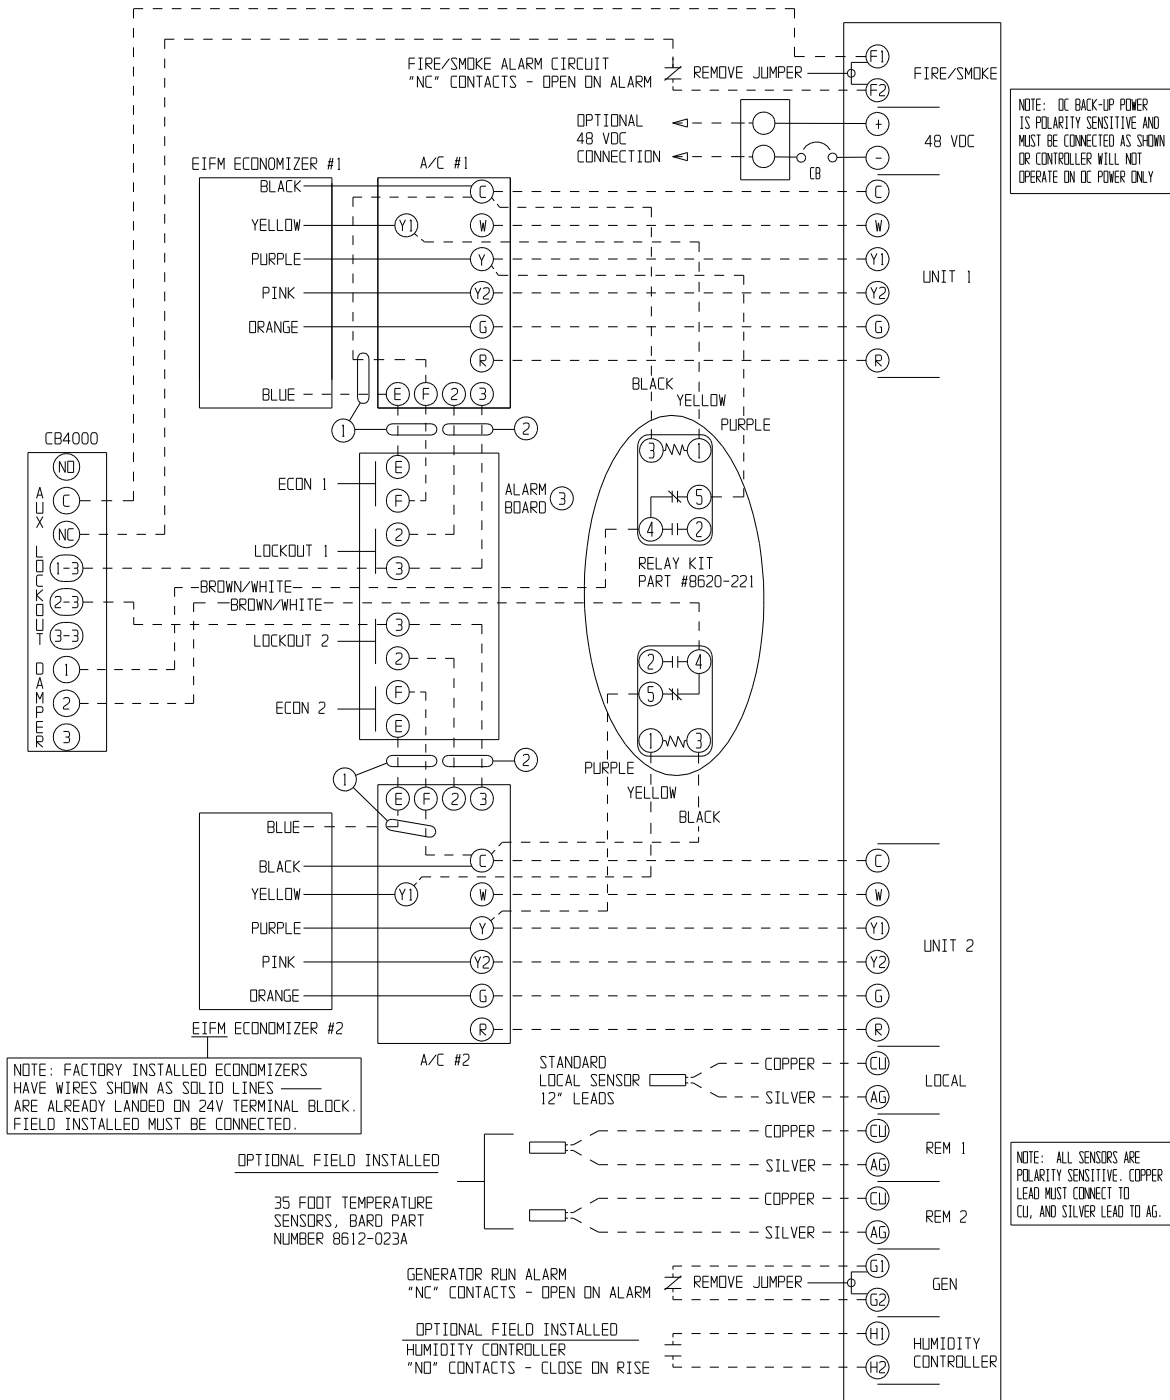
FIRE/SMOKE ALARM CIRCUIT
"NC" CONTACTS - OPEN ON ALARM
REMOVE JUMPER
F1
F2
FIRE/SMOKE

NOTE: DC BACK-UP POWER IS POLARITY SENSITIVE AND MUST BE CONNECTED AS SHOWN OR CONTROLLER WILL NOT OPERATE ON DC POWER ONLY

OPTIONAL
48 VDC
CONNECTION
CB
+
-
48 VDC

EIFM ECONOMIZER #1
A/C #1
BLACK
YELLOW
PURPLE
PINK
ORANGE
BLUE
C
W
Y1
Y
Y2
G
R
E F 2 3
C
W
Y1
Y2
G
R
UNIT 1

1
2

CB4000
AUX LOCKOUT DAMPER
NO
C
NC
1-3
2-3
3-3
1
2
3

ECON 1
E
F
ALARM BOARD 3
LOCKOUT 1
2
3
BROWN/WHITE
BROWN/WHITE
LOCKOUT 2
3
2
ECON 2
F
E

BLACK
YELLOW
PURPLE
3 1
5
4 2
RELAY KIT
PART #8620-221
2 4
5
1 3
PURPLE
YELLOW
BLACK

1
2
E F 2 3
BLUE
BLACK
YELLOW
PURPLE
PINK
ORANGE
Y1
C
W
Y
Y2
G
R
EIFM ECONOMIZER #2
A/C #2
C
W
Y1
Y2
G
R
UNIT 2

NOTE: FACTORY INSTALLED ECONOMIZERS HAVE WIRES SHOWN AS SOLID LINES ——— ARE ALREADY LANDED ON 24V TERMINAL BLOCK. FIELD INSTALLED MUST BE CONNECTED.

STANDARD
LOCAL SENSOR
12" LEADS
COPPER
SILVER
CU
AG
LOCAL

OPTIONAL FIELD INSTALLED
35 FOOT TEMPERATURE SENSORS, BARD PART NUMBER 8612-023A
COPPER
SILVER
CU
AG
REM 1
COPPER
SILVER
CU
AG
REM 2

NOTE: ALL SENSORS ARE POLARITY SENSITIVE. COPPER LEAD MUST CONNECT TO CU, AND SILVER LEAD TO AG.

GENERATOR RUN ALARM
"NC" CONTACTS - OPEN ON ALARM
REMOVE JUMPER
G1
G2
GEN

OPTIONAL FIELD INSTALLED
HUMIDITY CONTROLLER
"NO" CONTACTS - CLOSE ON RISE
H1
H2
HUMIDITY CONTROLLER